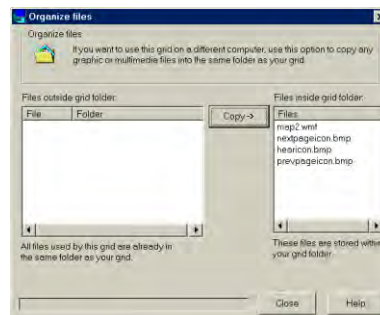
Organize files

Organize files

If you want to use this grid on a different computer, use this option to copy any graphic or multimedia files into the same folder as your grid.

Files outside grid folder:

| File | Folder |
|---|---|

Copy->

Files inside grid folder:

| Files |
|---|
| map2.wmf |
| nextpageicon.bmp |
| hearicon.bmp |
| prevpageicon.bmp |

All files used by this grid are already in the same folder as your grid.

These files are stored within your grid folder.

Close

Help